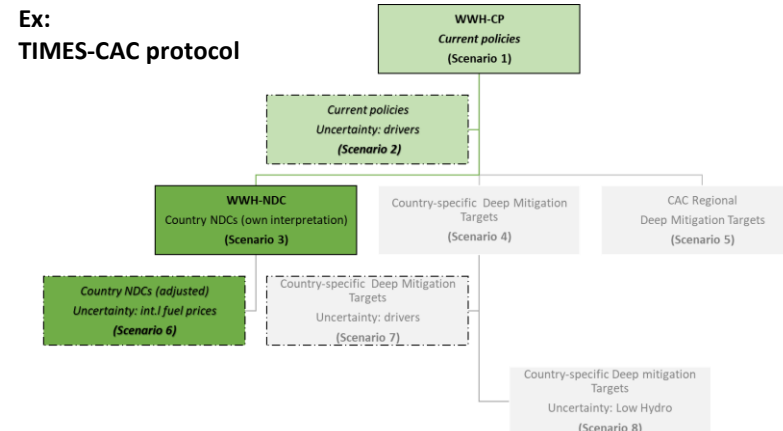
Ex:
TIMES-CAC protocol

WWH-CP
Current policies
(Scenario 1)

Current policies
Uncertainty: drivers
(Scenario 2)

WWH-NDC
Country NDCs (own interpretation)
(Scenario 3)

Country-specific Deep Mitigation Targets
(Scenario 4)

CAC Regional
Deep Mitigation Targets
(Scenario 5)

Country NDCs (adjusted)
Uncertainty: int.l fuel prices
(Scenario 6)

Country-specific Deep Mitigation Targets
Uncertainty: drivers
(Scenario 7)

Country-specific Deep mitigation Targets
Uncertainty: Low Hydro
(Scenario 8)